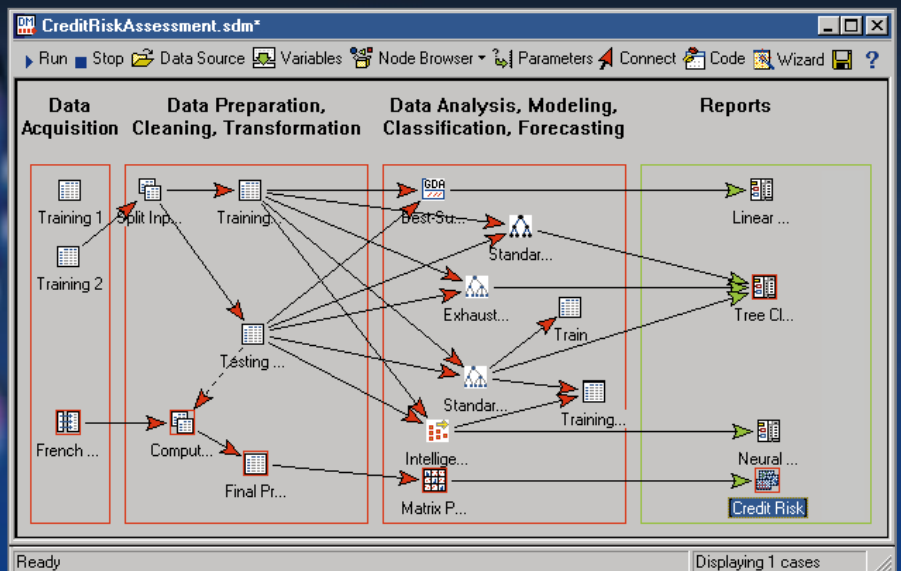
CreditRiskAssessment.sdm*

Run Stop Data Source Variables Node Browser Parameters Connect Code Wizard ?

Data Acquisition

Data Preparation, Cleaning, Transformation

Data Analysis, Modeling, Classification, Forecasting

Reports

Training 1

Training 2

French ...

Split Inp...

Training...

Testing ...

Comput...

Final Pr...

Best-Su...

Standar...

Exhaust...

Train

Standar...

Training...

Intellige...

Matrix P...

Linear ...

Tree Cl...

Neural ...

Credit Risk

Ready

Displaying 1 cases